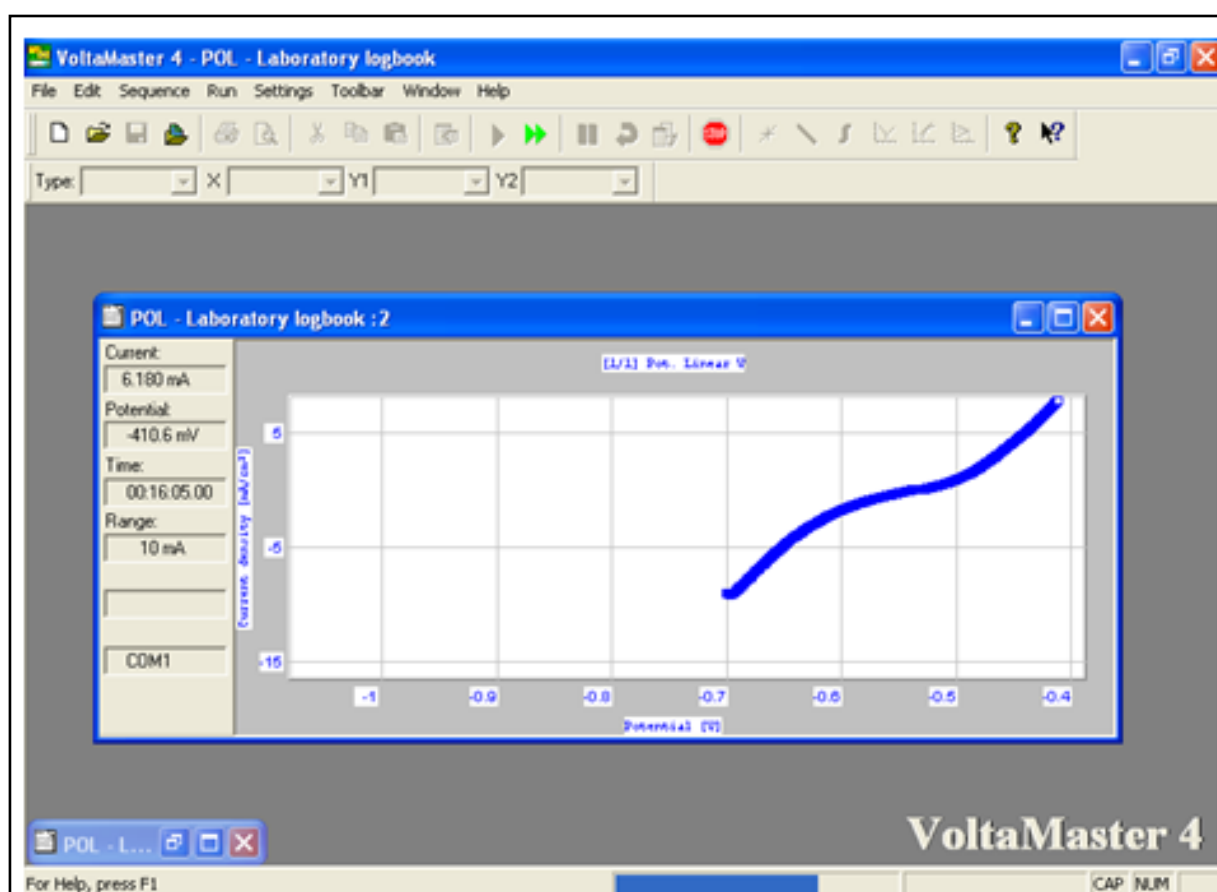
VoltaMaster 4 - POL - Laboratory logbook

File Edit Sequence Run Settings Toolbar Window Help

STOP

Type: X Y1 Y2

POL - Laboratory logbook :2

Current:
6.180 mA
Potential:
-410.6 mV
Time:
00:16:05.00
Range:
10 mA

COM1

[1/1] Pot. Linear V

5
-5
-15

Current density [mA/cm²]

-1
-0.9
-0.8
-0.7
-0.6
-0.5
-0.4

Potential [V]

POL - L...

VoltaMaster 4

For Help, press F1

CAP NUM